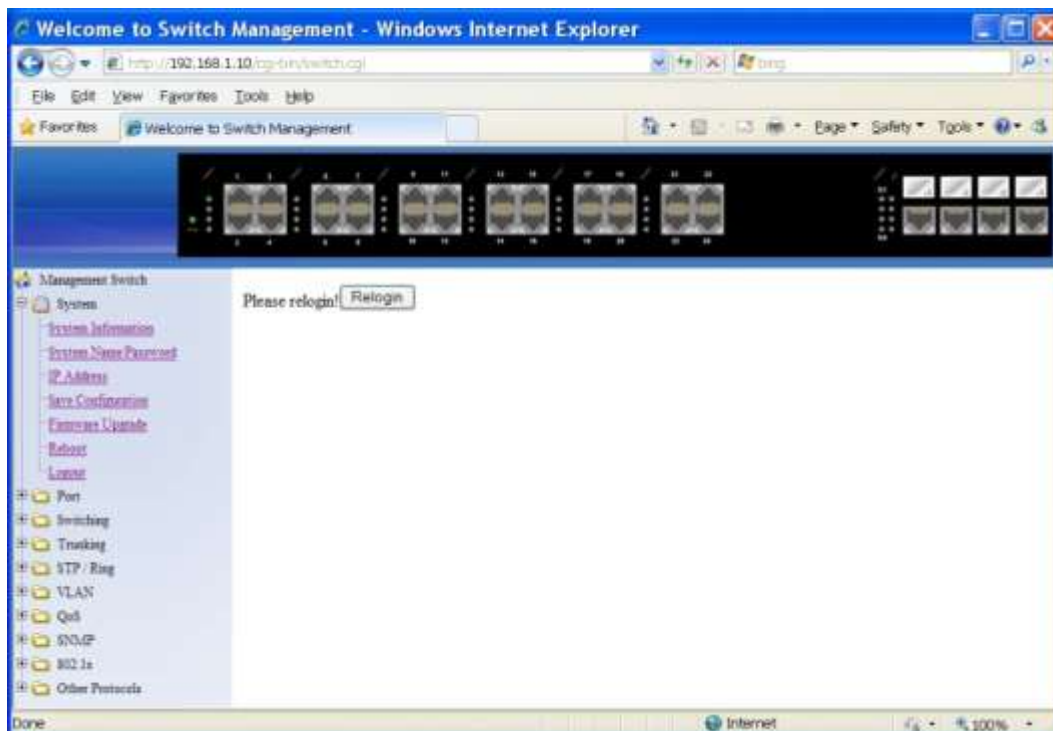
Welcome to Switch Management - Windows Internet Explorer

http://192.168.1.10/cgi-bin/switch.cgi

Bing

File Edit View Favorites Tools Help

Favorites Welcome to Switch Management

Page ▾ Safety ▾ Tools ▾

Management Switch
System
System Information
System Name Password
IP Address
Save Configuration
Firmware Upgrade
Reboot
Logout
Port
Switching
Trunking
STP / Ring
VLAN
QoS
SNMP
802.1x
Other Protocols

Please relogin! Relogin

Done

Internet

100%